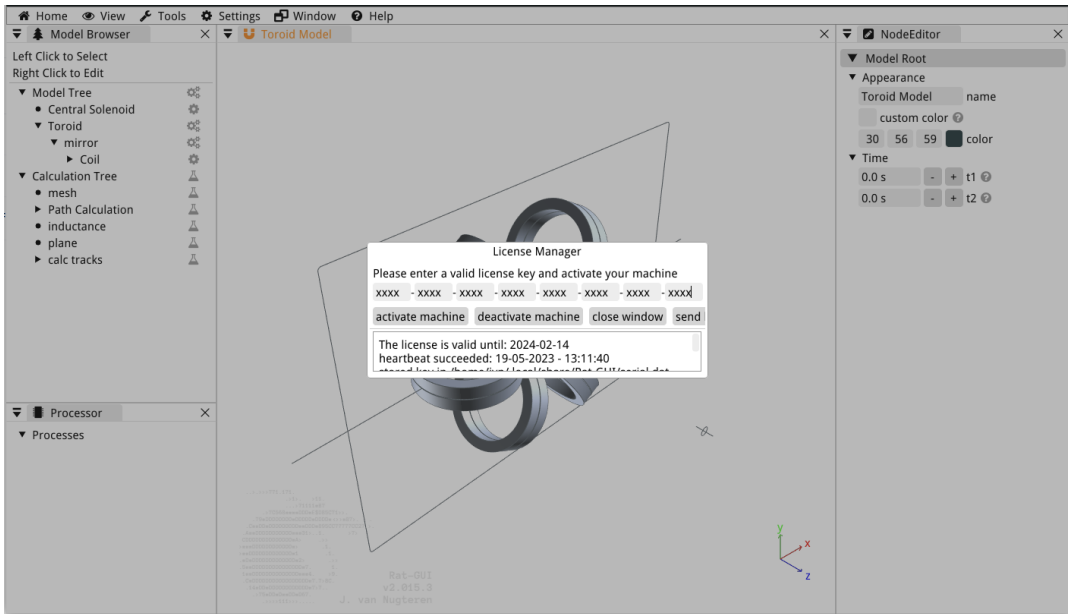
Home View Tools Settings Window Help

Model Browser ×

Left Click to Select
Right Click to Edit

▼ Model Tree
• Central Solenoid
▼ Toroid
▼ mirror
► Coil
▼ Calculation Tree
• mesh
► Path Calculation
• inductance
• plane
► calc tracks

Processor ×

▼ Processes

Toroid Model ×

License Manager
Please enter a valid license key and activate your machine
xxxx - xxxx - xxxx - xxxx - xxxx - xxxx - xxxx - xxxx
activate machine deactivate machine close window send
The license is valid until: 2024-02-14
heartbeat succeeded: 19-05-2023 - 13:11:40
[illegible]

Rat-GUI
v2.015.3
J. van Nugteren

y
x
z

NodeEditor ×

▼ Model Root
▼ Appearance
Toroid Model name
custom color
30 56 59 color
▼ Time
0.0 s - + t1
0.0 s - + t2